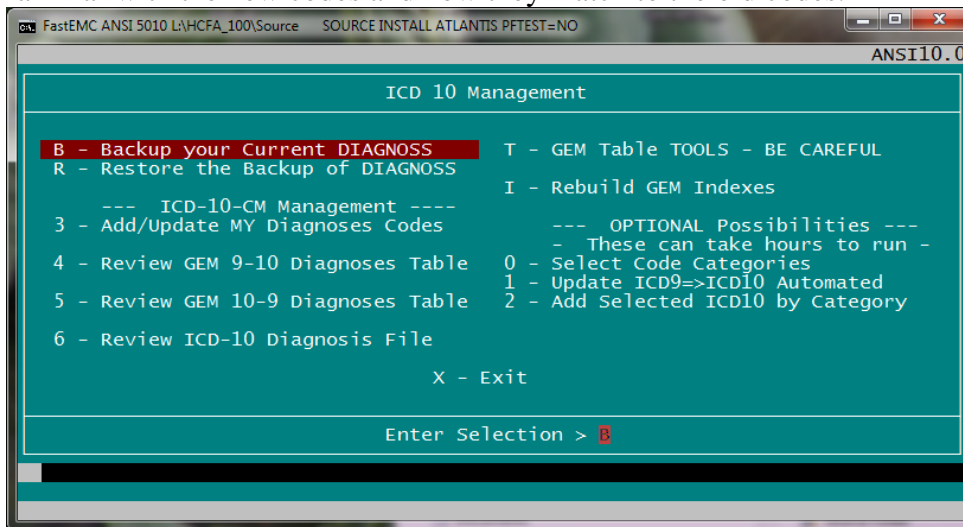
FastEMC ANSI 5010 L:\HCFA_100\Source SOURCE INSTALL ATLANTIS PFTEST=NO

ANSI10.0

ICD 10 Management

B - Backup your Current DIAGNOSS
R - Restore the Backup of DIAGNOSS

--- ICD-10-CM Management ----
3 - Add/Update MY Diagnoses Codes

4 - Review GEM 9-10 Diagnoses Table

5 - Review GEM 10-9 Diagnoses Table

6 - Review ICD-10 Diagnosis File

T - GEM Table TOOLS - BE CAREFUL

I - Rebuild GEM Indexes

--- OPTIONAL Possibilities ---
- These can take hours to run -
0 - Select Code Categories
1 - Update ICD9=>ICD10 Automated
2 - Add Selected ICD10 by Category

X - Exit

Enter Selection > B